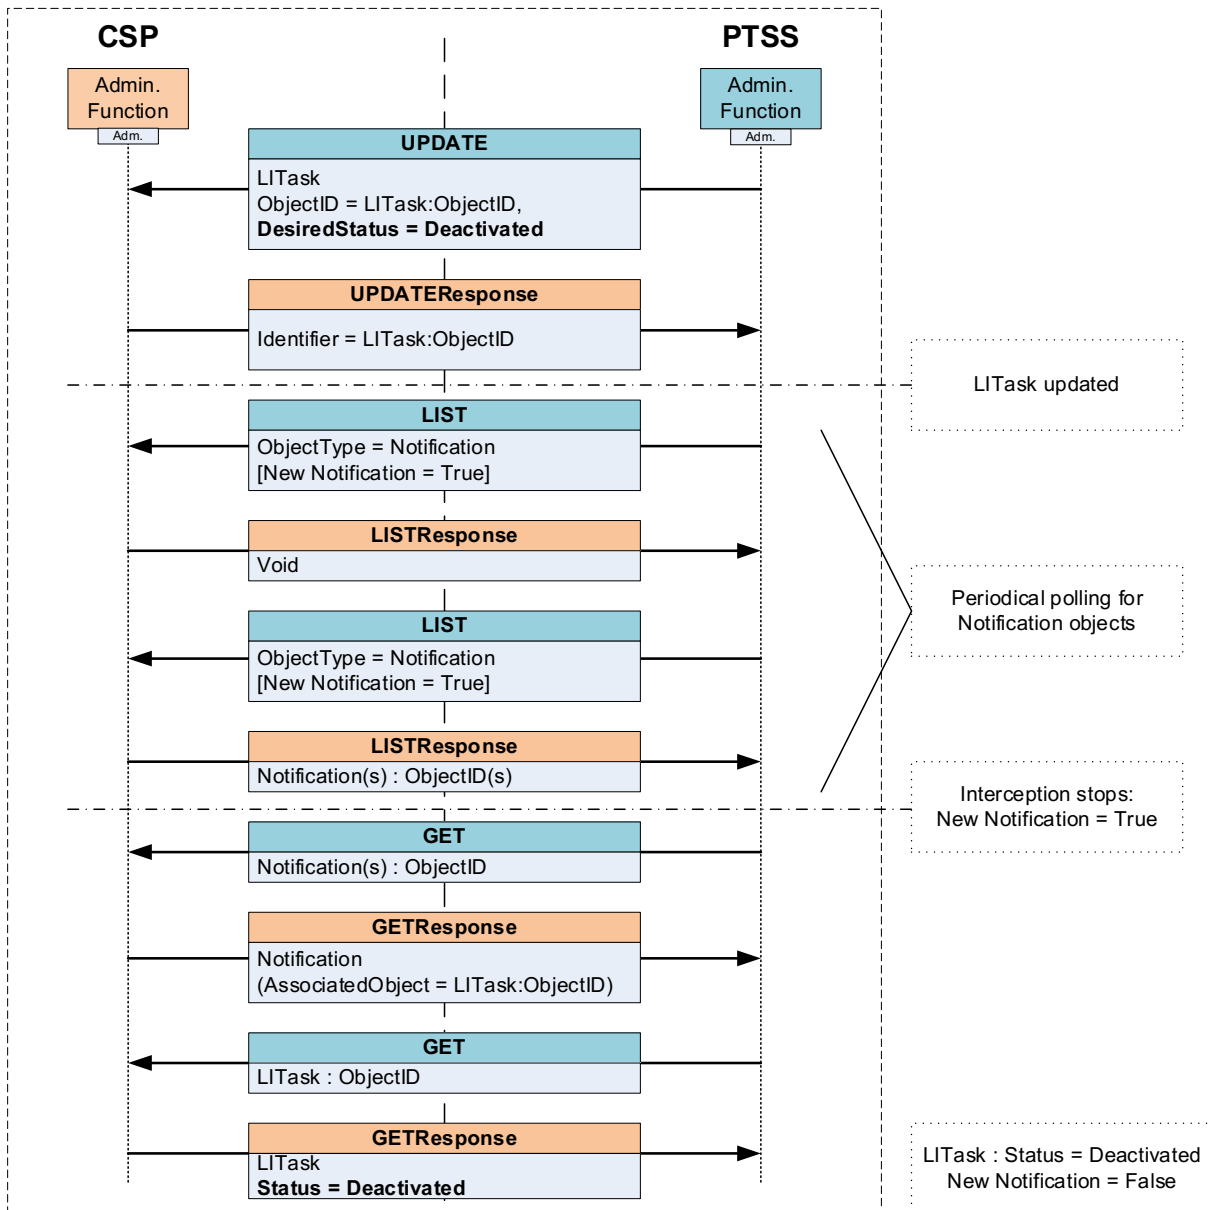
CSP

PTSS

Admin. Function
Adm.

Admin. Function
Adm.

UPDATE
LITask
ObjectID = LITask:ObjectID,
DesiredStatus = Deactivated

UPDATEResponse
Identifier = LITask:ObjectID

LITask updated

LIST
ObjectType = Notification
[New Notification = True]

LISTResponse
Void

Periodical polling for Notification objects

LIST
ObjectType = Notification
[New Notification = True]

LISTResponse
Notification(s) : ObjectID(s)

Interception stops:
New Notification = True

GET
Notification(s) : ObjectID

GETResponse
Notification
(AssociatedObject = LITask:ObjectID)

GET
LITask : ObjectID

GETResponse
LITask
Status = Deactivated

LITask : Status = Deactivated
New Notification = False